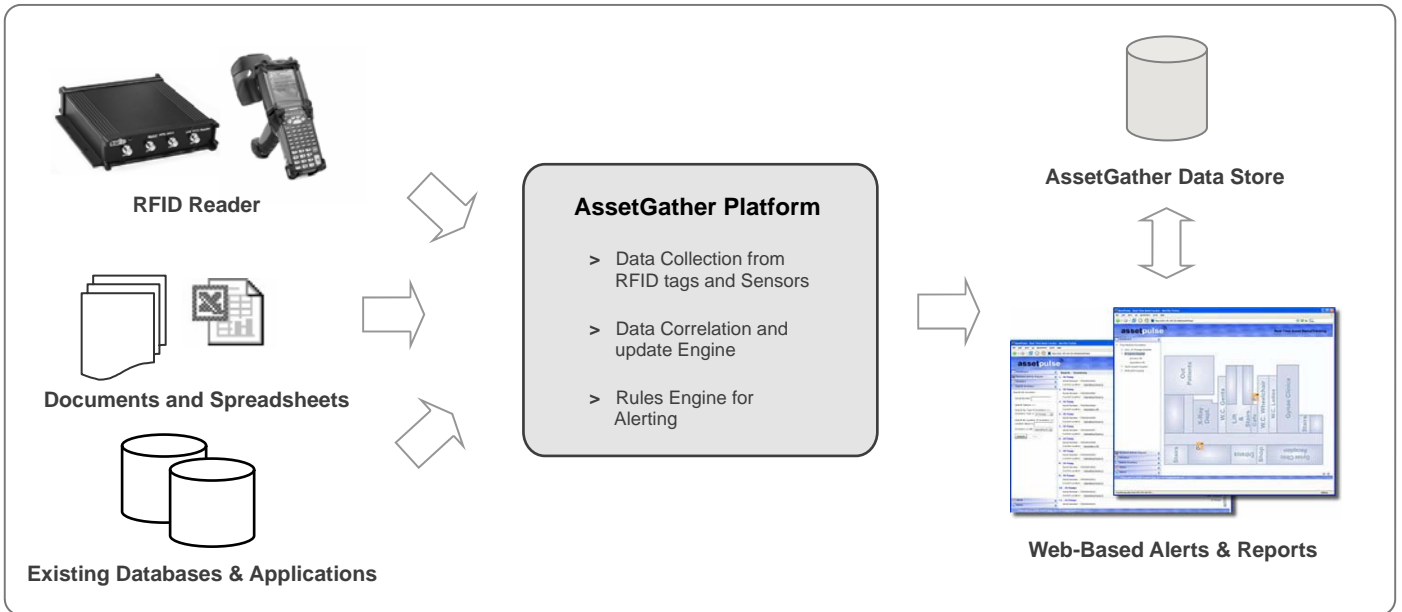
RFID Reader

Documents and Spreadsheets

Existing Databases & Applications

AssetGather Platform

> Data Collection from RFID tags and Sensors

> Data Correlation and update Engine

> Rules Engine for Alerting

AssetGather Data Store

assetpulse

assetpulse

Web-Based Alerts & Reports